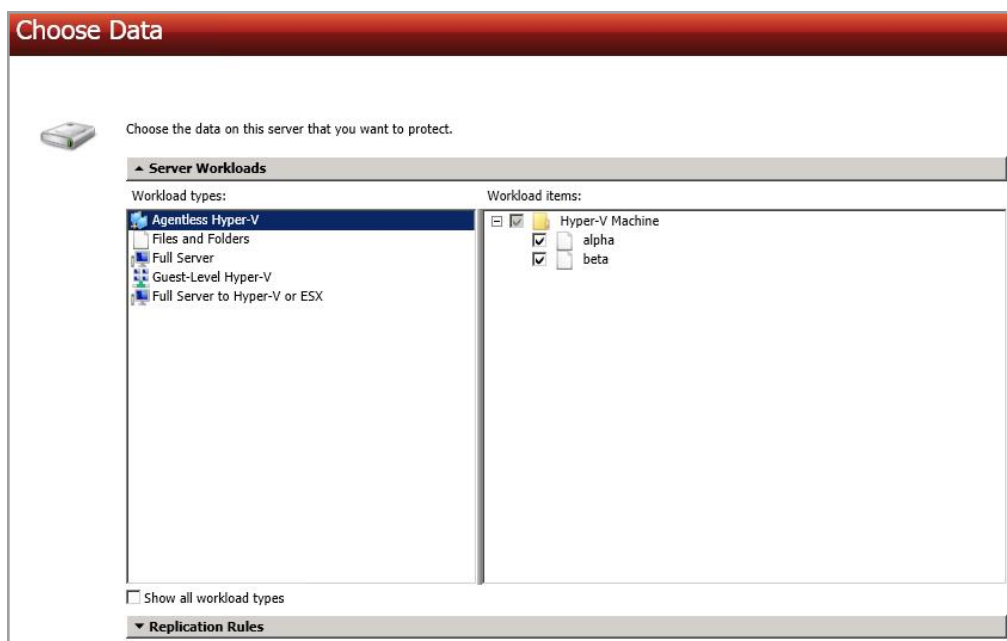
Choose Data

Choose the data on this server that you want to protect.

▲ Server Workloads

Workload types:

Agentless Hyper-V
Files and Folders
Full Server
Guest-Level Hyper-V
Full Server to Hyper-V or ESX

Workload items:

Hyper-V Machine
alpha
beta

Show all workload types

▼ Replication Rules